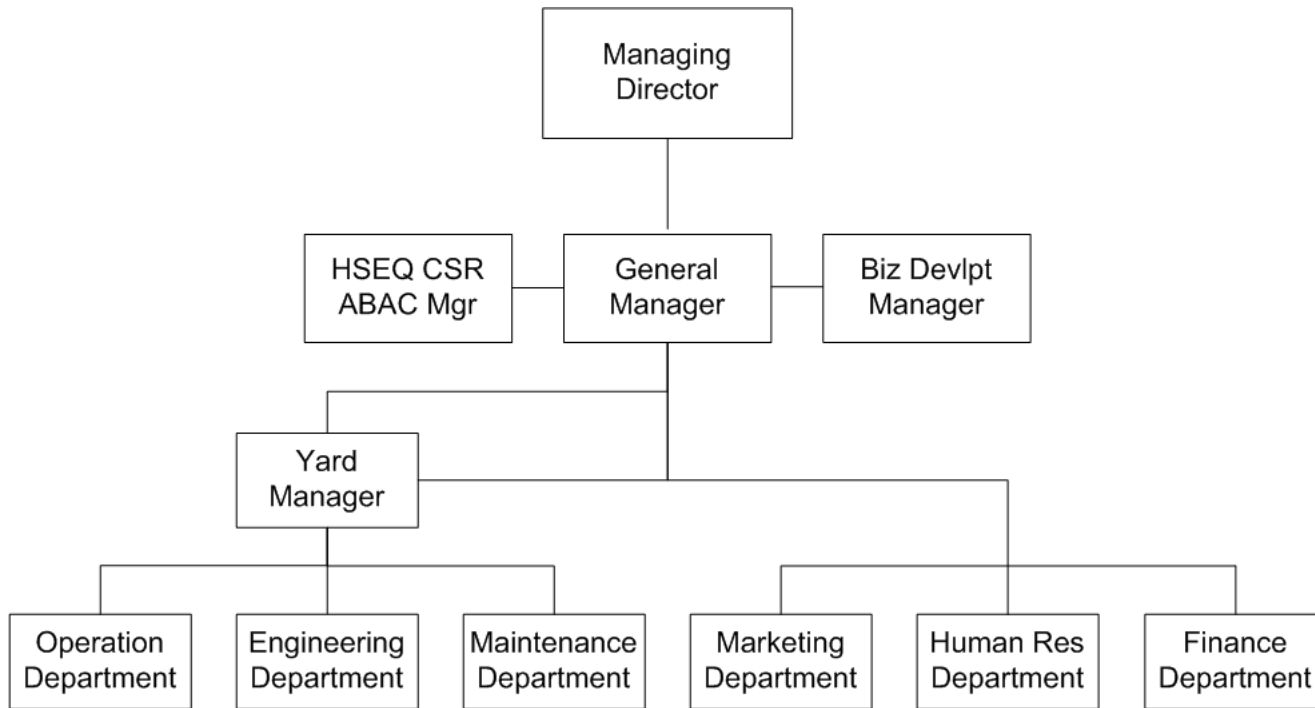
Managing Director

HSEQ CSR ABAC Mgr

General Manager

Biz Devlpt Manager

Yard Manager

Operation Department

Engineering Department

Maintenance Department

Marketing Department

Human Res Department

Finance Department